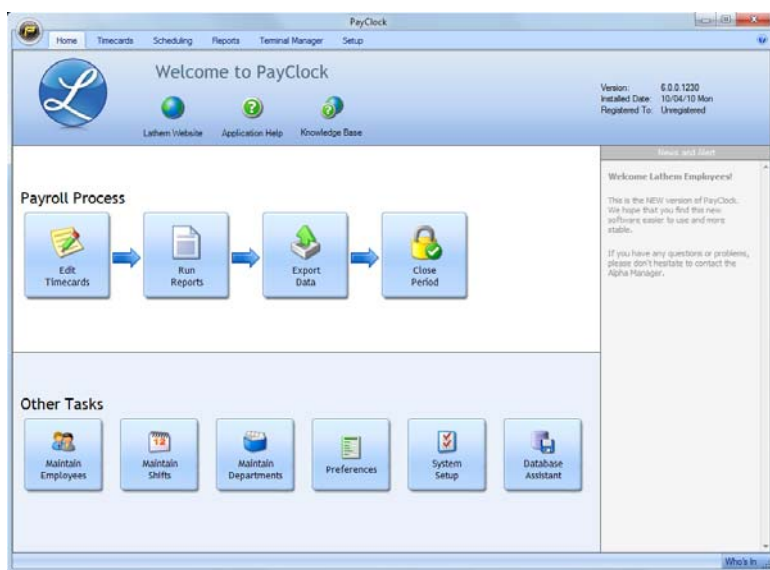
PayClock

Home Timecards Scheduling Reports Terminal Manager Setup

Welcome to PayClock

Lathem Website Application Help Knowledge Base

Version: 6.0.0.1230
Installed Date: 10/04/10 Mon
Registered To: Unregistered

News and Alert

Welcome Lathem Employees!

This is the NEW version of PayClock. We hope that you find this new software easier to use and more stable.

If you have any questions or problems, please don't hesitate to contact the Alpha Manager.

Payroll Process

Edit Timecards

Run Reports

Export Data

Close Period

Other Tasks

Maintain Employees

Maintain Shifts

Maintain Departments

Preferences

System Setup

Database Assistant

Who's In